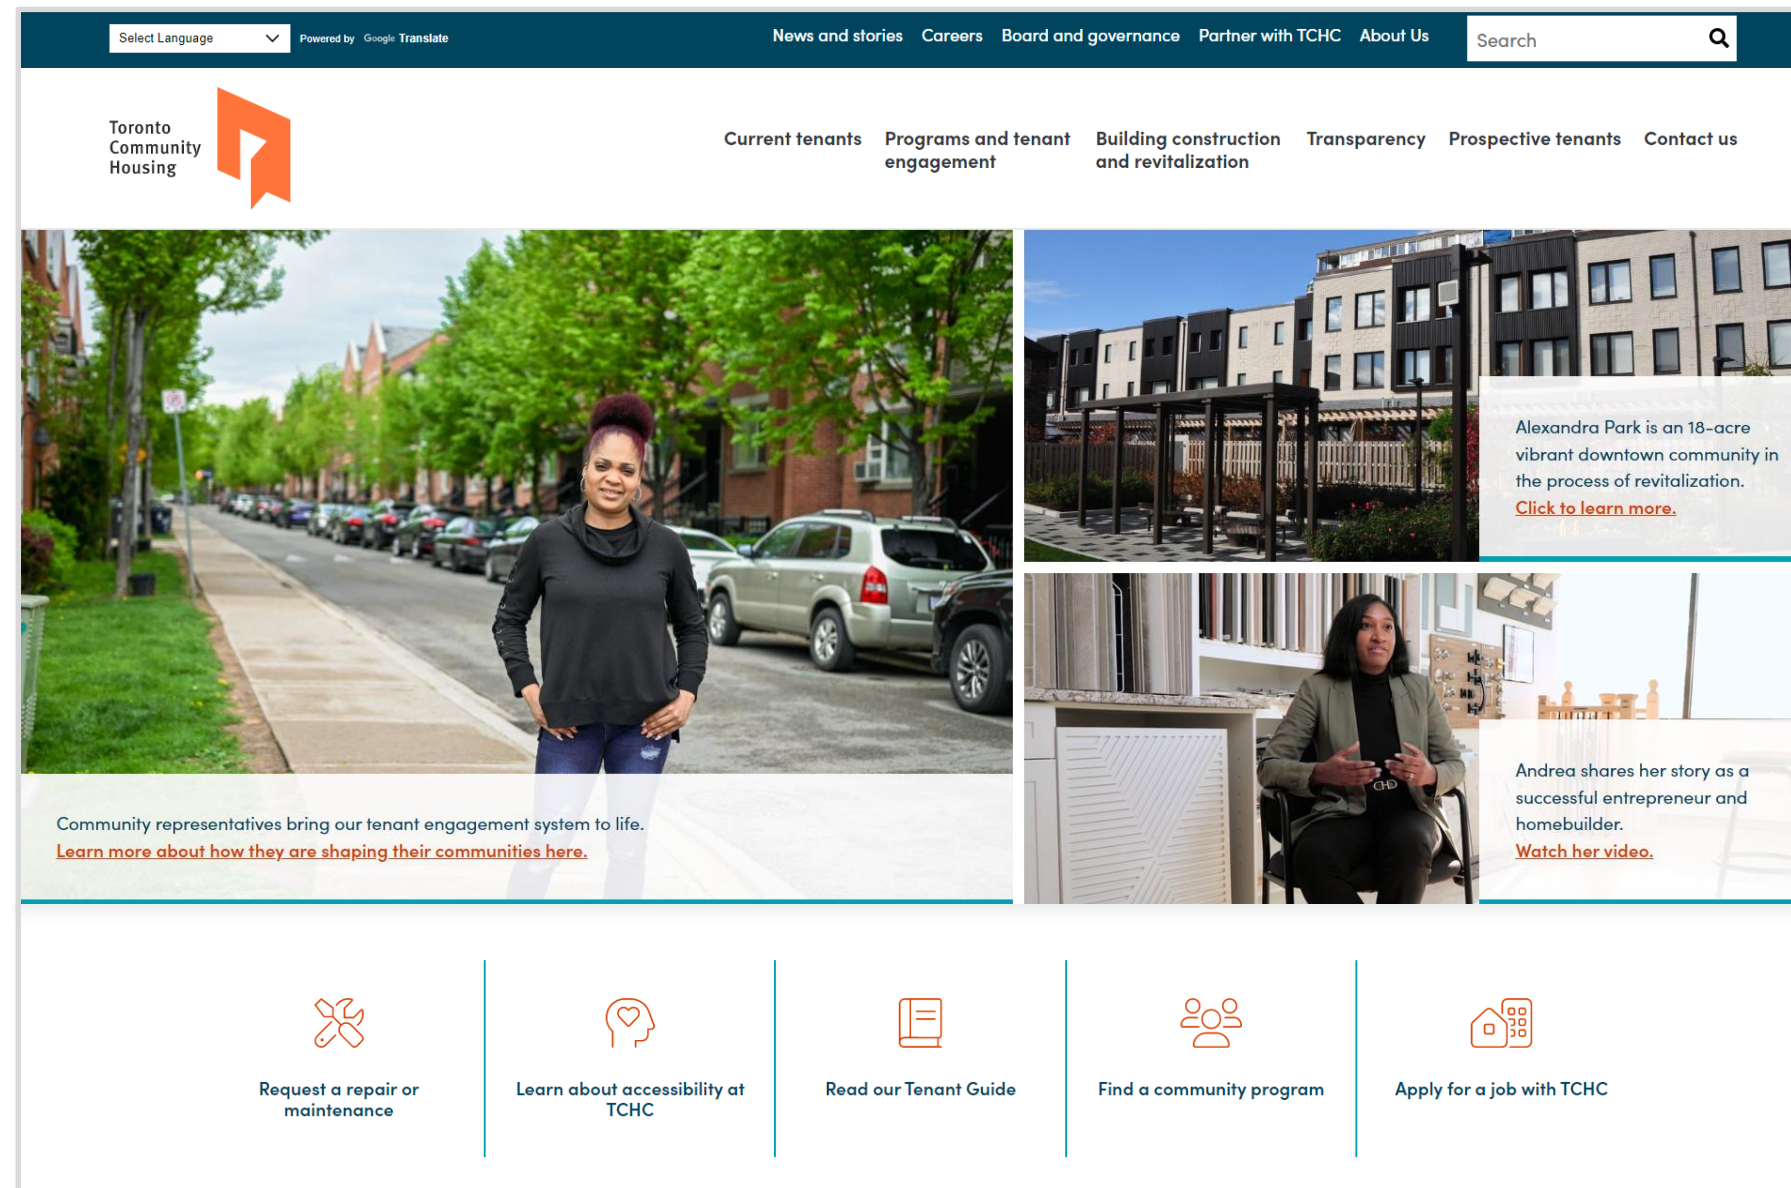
Select Language
Powered by Google Translate

News and stories Careers Board and governance Partner with TCHC About Us

Search

Toronto Community Housing

Current tenants
Programs and tenant engagement
Building construction and revitalization
Transparency
Prospective tenants
Contact us

Community representatives bring our tenant engagement system to life.
Learn more about how they are shaping their communities here.

Alexandra Park is an 18-acre vibrant downtown community in the process of revitalization.
Click to learn more.

Andrea shares her story as a successful entrepreneur and homebuilder.
Watch her video.

Request a repair or maintenance

Learn about accessibility at TCHC

Read our Tenant Guide

Find a community program

Apply for a job with TCHC